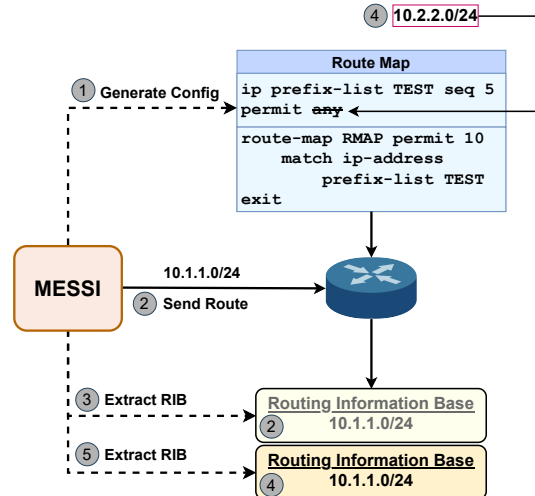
4 10.2.2.0/24

1 Generate Config

Route Map

ip prefix-list TEST seq 5
permit any

route-map RMAP permit 10
match ip-address
prefix-list TEST
exit

MESSI

10.1.1.0/24
2 Send Route

3 Extract RIB

Routing Information Base
2 10.1.1.0/24

5 Extract RIB

Routing Information Base
4 10.1.1.0/24